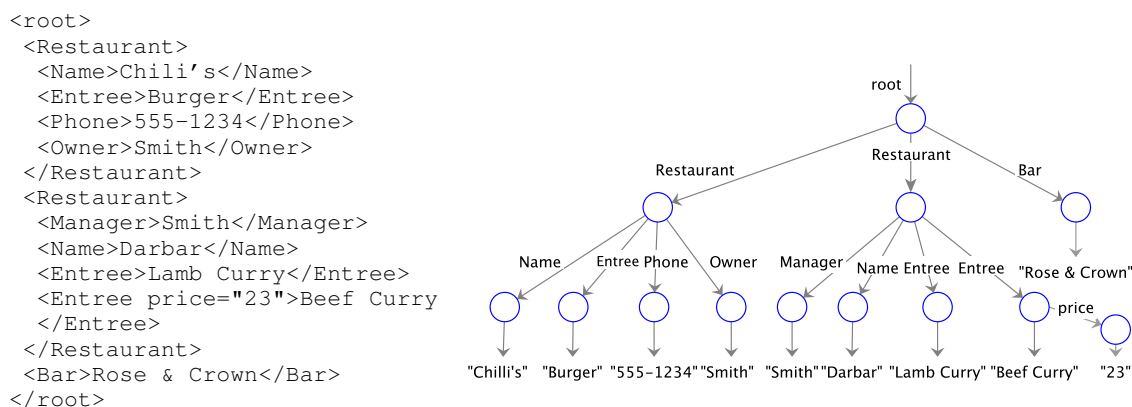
<root>
 <Restaurant>
  <Name>Chili’s</Name>
  <Entree>Burger</Entree>
  <Phone>555-1234</Phone>
  <Owner>Smith</Owner>
 </Restaurant>
 <Restaurant>
  <Manager>Smith</Manager>
  <Name>Darbar</Name>
  <Entree>Lamb Curry</Entree>
  <Entree price="23">Beef Curry
  </Entree>
 </Restaurant>
 <Bar>Rose & Crown</Bar>
</root>

root
Restaurant
Restaurant
Bar
Name
Entree
Phone
Owner
Manager
Name
Entree
Entree
"Rose & Crown"
price
"Chilli's"
"Burger"
"555-1234"
"Smith"
"Smith"
"Darbar"
"Lamb Curry"
"Beef Curry"
"23"